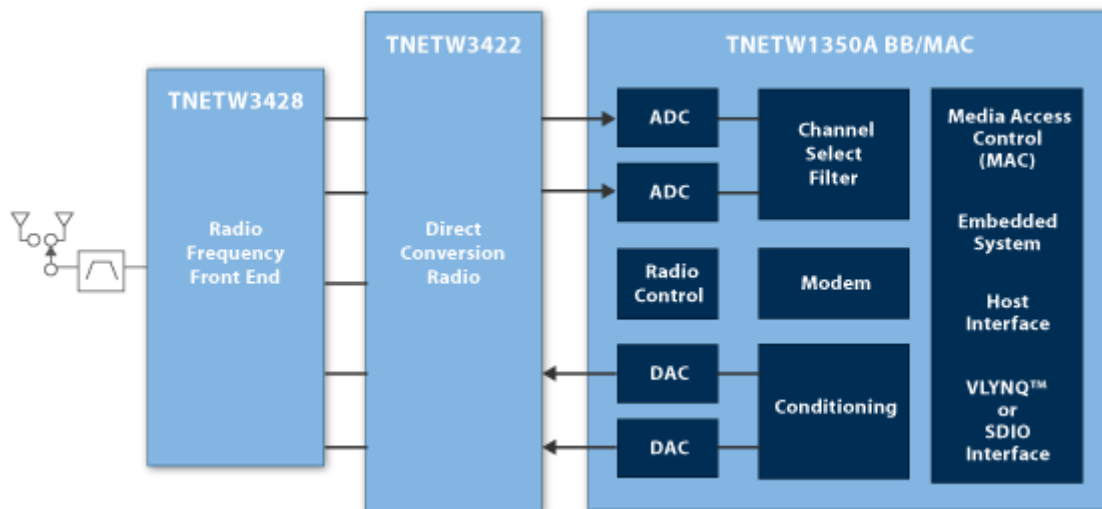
TNETW3428

Radio Frequency Front End

TNETW3422

Direct Conversion Radio

TNETW1350A BB/MAC

ADC

ADC

Channel Select Filter

Radio Control

Modem

DAC

DAC

Conditioning

Media Access Control (MAC)

Embedded System

Host Interface

VLYNQ™ or SDIO Interface